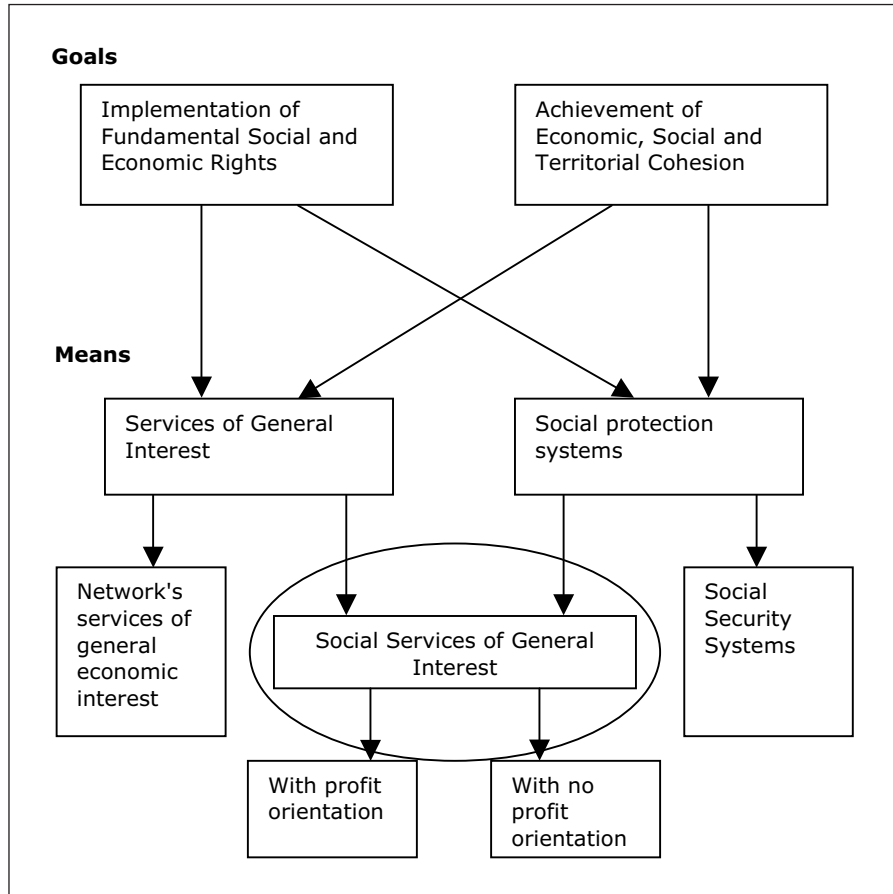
Goals

Implementation of Fundamental Social and Economic Rights

Achievement of Economic, Social and Territorial Cohesion

Means

Services of General Interest

Social protection systems

Network's services of general economic interest

Social Services of General Interest

Social Security Systems

With profit orientation

With no profit orientation